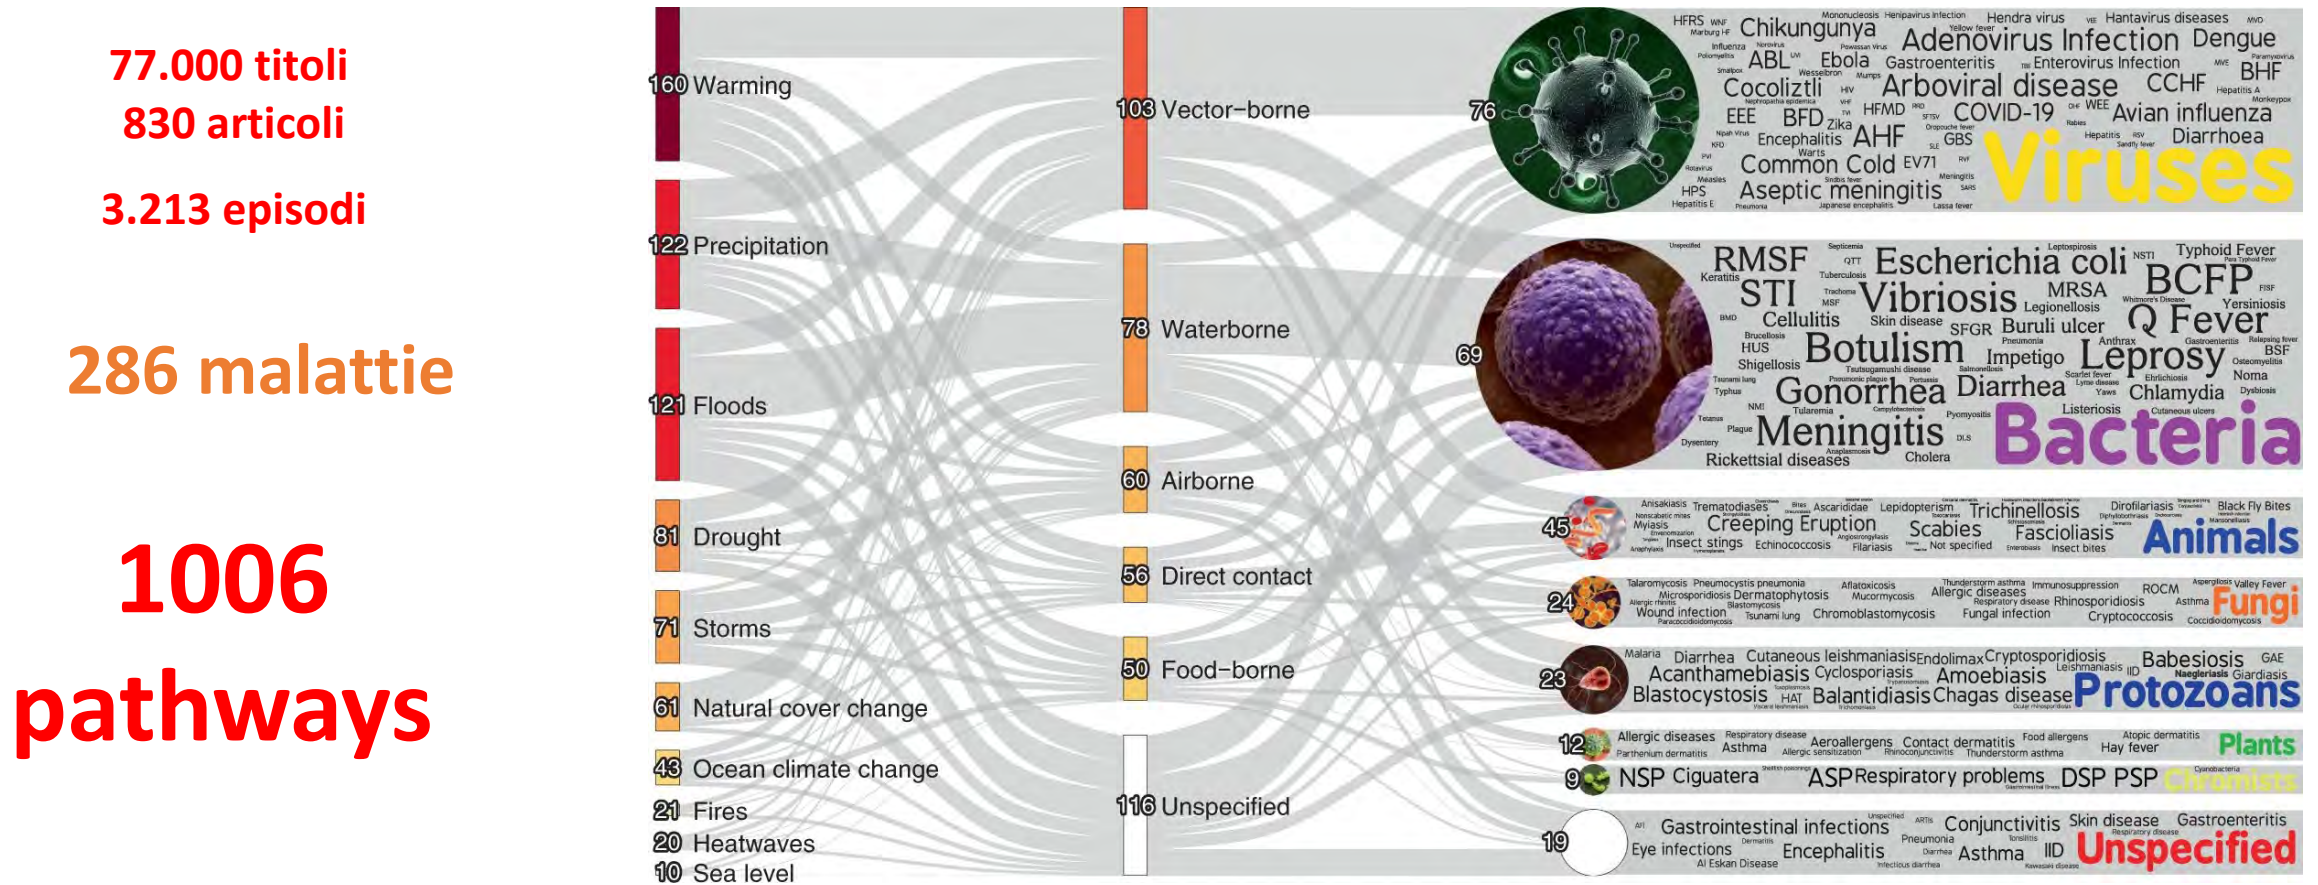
77.000 titoli
830 articoli

3.213 episodi

286 malattie

1006 pathways

160 Warming
122 Precipitation
121 Floods
81 Drought
71 Storms
61 Natural cover change
43 Ocean climate change
21 Fires
20 Heatwaves
10 Sea level

103 Vector-borne
78 Waterborne
60 Airborne
56 Direct contact
50 Food-borne
116 Unspecified

76
HFRS Chikungunya Hendra virus Hantavirus diseases Adenovirus Infection Dengue ABL Ebola Gastroenteritis Enterovirus Infection BHF Cocoliztli Arboviral disease CCHF EEE BFD HFMD COVID-19 WEE Avian influenza Zika AHF Encephalitis GBS Diarrhoea Common Cold EV71 Aseptic meningitis HPS Hepatitis E Viruses

69
RMSF Escherichia coli Typhoid Fever STI Vibriosis MRSA BCFP Cellulitis Skin disease SFGR Buruli ulcer Q Fever HUS Botulism Impetigo Leprosy BSF Shigellosis Gonorrhea Diarrhea Chlamydia Noma Typhus Meningitis Listeriosis Rickettsial diseases Cholera Bacteria

45
Trematodiases Ascarididae Lepidopterism Trichinellosis Dirofilariasis Black Fly Bites Myiasis Creeping Eruption Scabies Fasciolaisis Insect stings Echinococcosis Filariasis Not specified Insect bites Animals

24
Talaromycosis Pneumocystis pneumonia Aflatoxicosis Thunderstorm asthma Immunosuppression ROCM Valley Fever Microsporidiosis Dermatophytosis Mucormycosis Allergic diseases Respiratory disease Rhinosporidiosis Asthma Wound infection Tsunami lung Chromoblastomycosis Fungal infection Cryptococcosis Coccidioidomycosis Fungi

23
Malaria Diarrhea Cutaneous leishmaniasis Endolimax Cryptosporidiosis Babesiosis GAE Acanthamebiasis Cyclosporiasis Amoebiasis Naegleriasis Giardiasis Blastocystosis HAT Balantidiasis Chagas disease Protozoans

12
Allergic diseases Respiratory disease Aeroallergens Contact dermatitis Food allergens Atopic dermatitis Parthenium dermatitis Asthma Allergic sensitization Rhinoconjunctivitis Thunderstorm asthma Hay fever Plants

9
NSP Ciguatera ASP Respiratory problems DSP PSP Chromists

19
Gastrointestinal infections Conjunctivitis Skin disease Gastroenteritis Eye infections Encephalitis Pneumonia Asthma IID Al Eskan Disease Unspecified